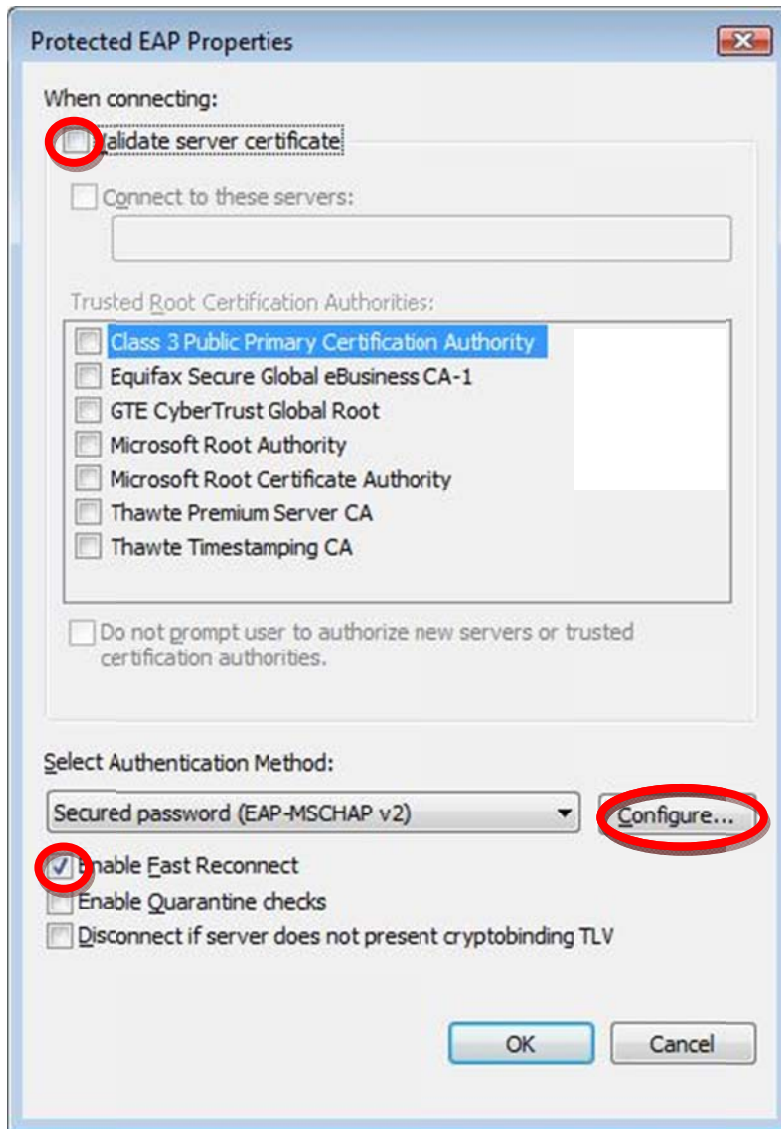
Protected EAP Properties

When connecting:

Validate server certificate

Connect to these servers:

Trusted Root Certification Authorities:

Class 3 Public Primary Certification Authority
Equifax Secure Global eBusiness CA-1
GTE CyberTrust Global Root
Microsoft Root Authority
Microsoft Root Certificate Authority
Thawte Premium Server CA
Thawte Timestamping CA

Do not prompt user to authorize new servers or trusted certification authorities.

Select Authentication Method:

Secured password (EAP-MSCHAP v2)

Configure...

Enable Fast Reconnect
Enable Quarantine checks
Disconnect if server does not present cryptobinding TLV

OK

Cancel